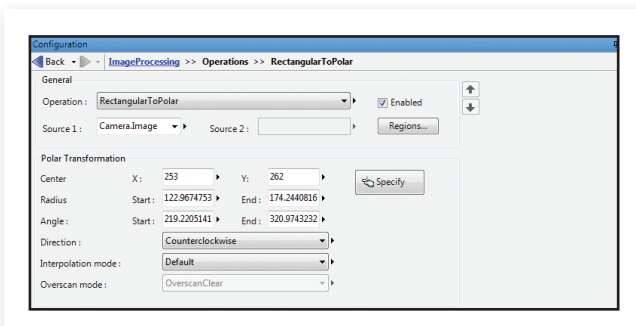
Configuration

Back ImageProcessing >> Operations >> RectangularToPolar

General

Operation : RectangularToPolar

Enabled

Source 1 : Camera.Image

Source 2 :

Regions...

Polar Transformation

Center X : 253 Y : 262

Specify

Radius Start : 122.9674753 End : 174.2440816

Angle : Start : 219.2205141 End : 320.9743232

Direction : Counterclockwise

Interpolation mode : Default

Overscan mode : OverscanClear